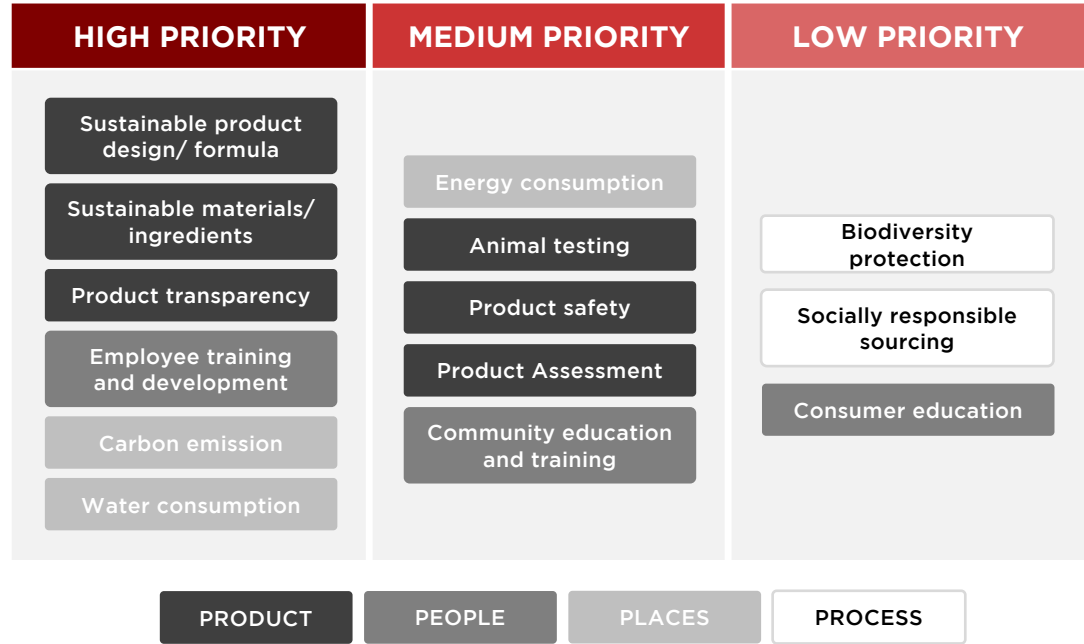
HIGH PRIORITY

Sustainable product design/ formula

Sustainable materials/ ingredients

Product transparency

Employee training and development

Carbon emission

Water consumption

MEDIUM PRIORITY

Energy consumption

Animal testing

Product safety

Product Assessment

Community education and training

LOW PRIORITY

Biodiversity protection

Socially responsible sourcing

Consumer education

PRODUCT

PEOPLE

PLACES

PROCESS